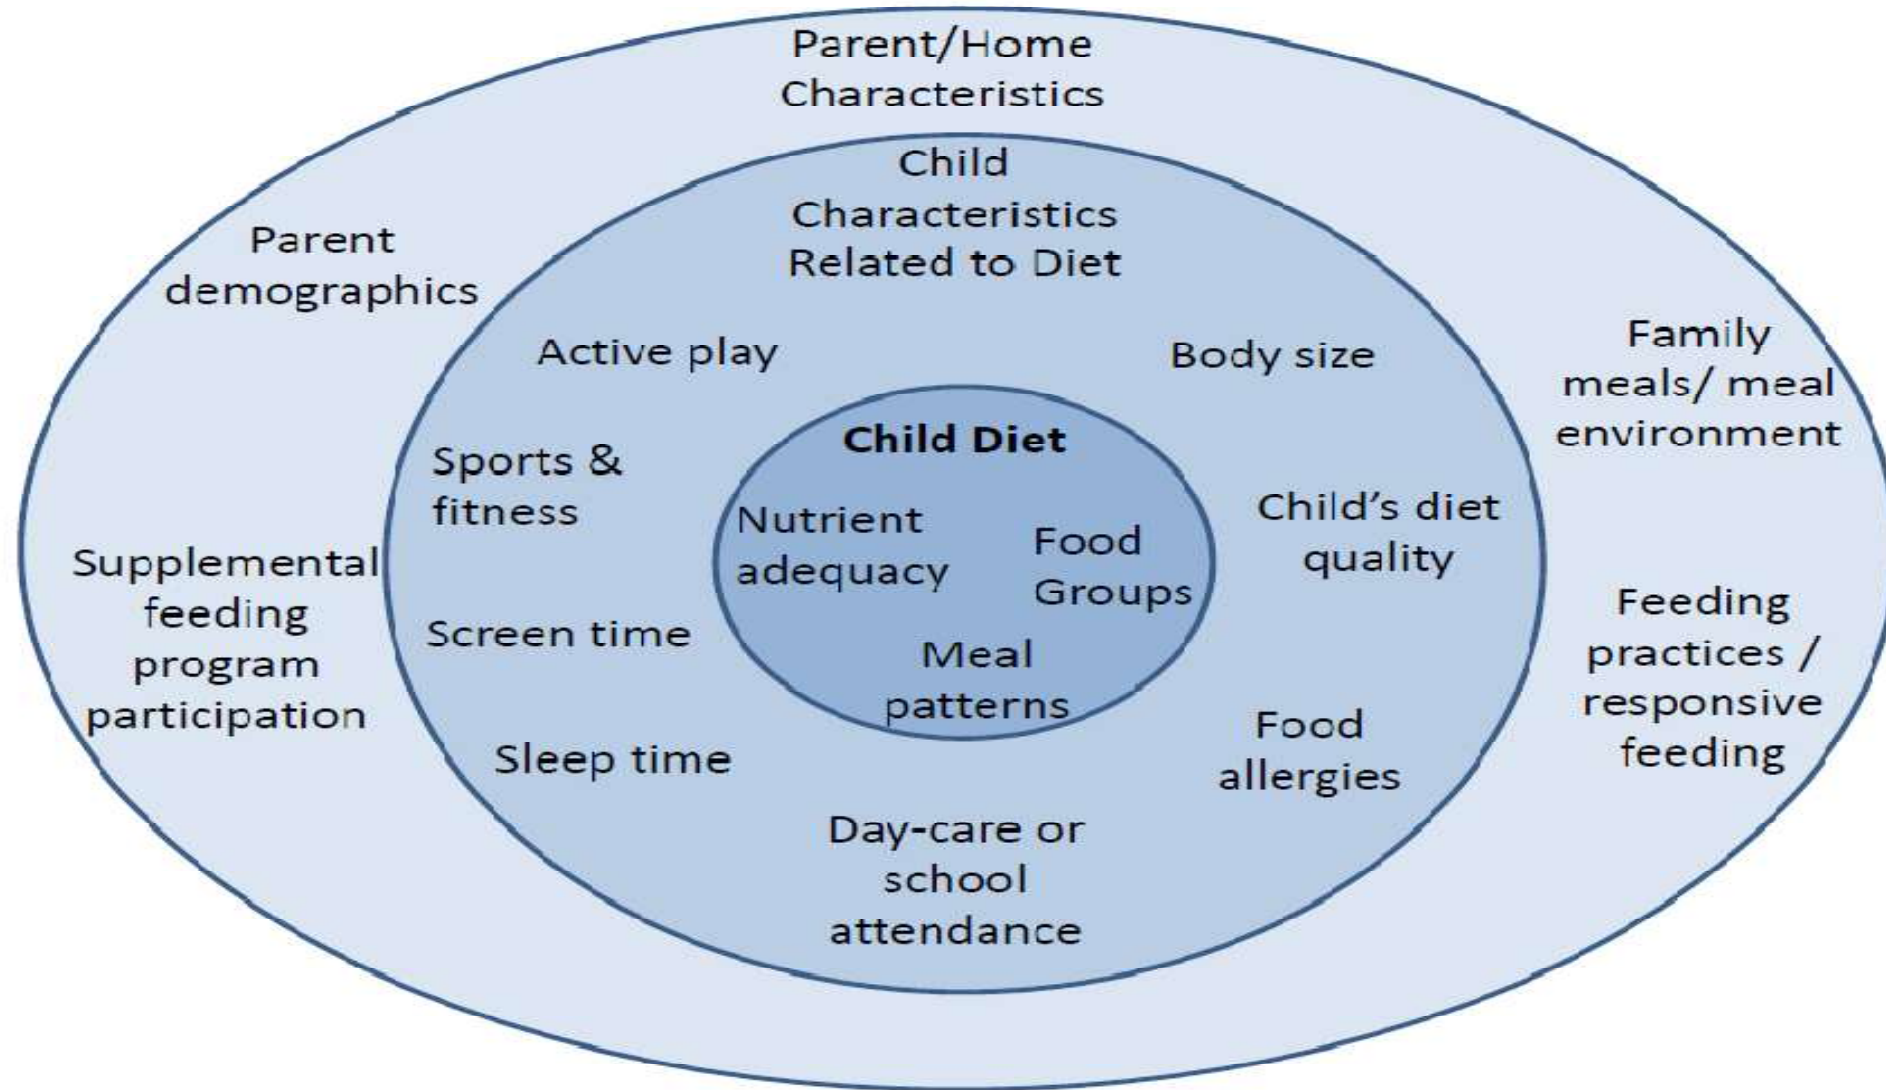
Parent/Home Characteristics

Parent demographics

Supplemental feeding program participation

Family meals/ meal environment

Feeding practices / responsive feeding

Child Characteristics Related to Diet

Active play

Body size

Sports & fitness

Child's diet quality

Screen time

Sleep time

Food allergies

Day-care or school attendance

Child Diet

Nutrient adequacy

Food Groups

Meal patterns